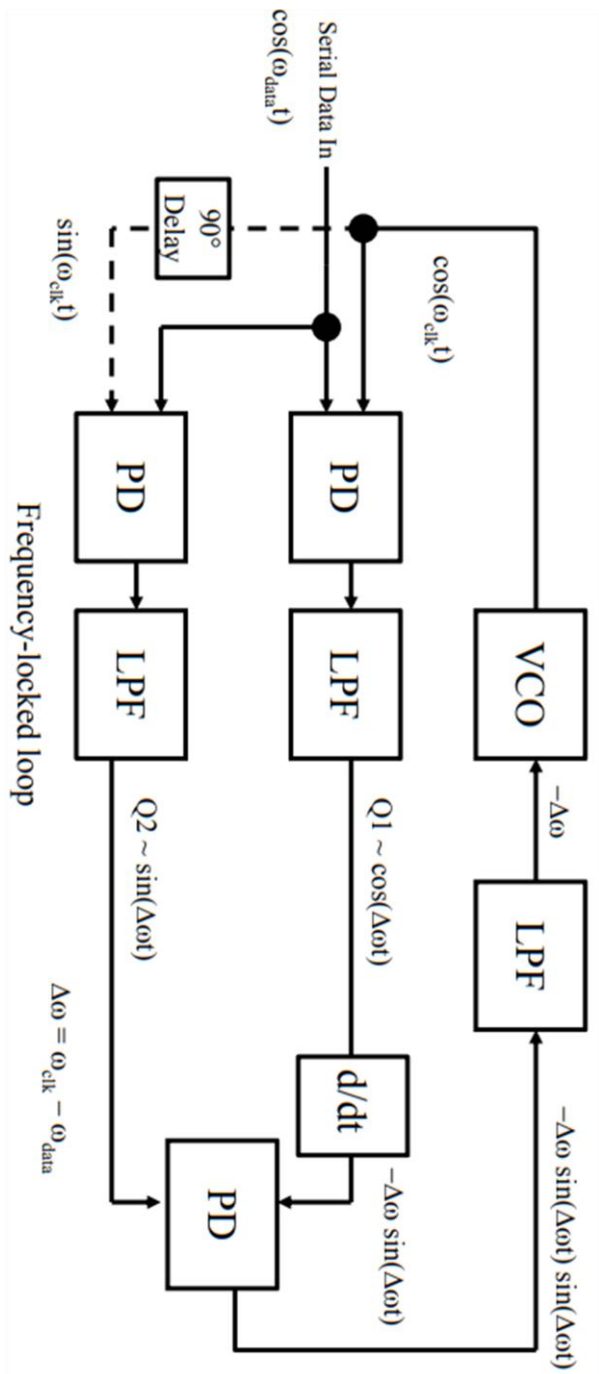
Serial Data In
$\cos(\omega_{data}t)$

$90°$ Delay

$\sin(\omega_{clk}t)$

$\cos(\omega_{clk}t)$

PD

PD

LPF

LPF

VCO

LPF

$-\Delta\omega$

$Q1 \sim \cos(\Delta\omega t)$

$Q2 \sim \sin(\Delta\omega t)$

d/dt

$-\Delta\omega \sin(\Delta\omega t)$

PD

$-\Delta\omega \sin(\Delta\omega t) \sin(\Delta\omega t)$

$\Delta\omega = \omega_{clk} - \omega_{data}$

Frequency-locked loop